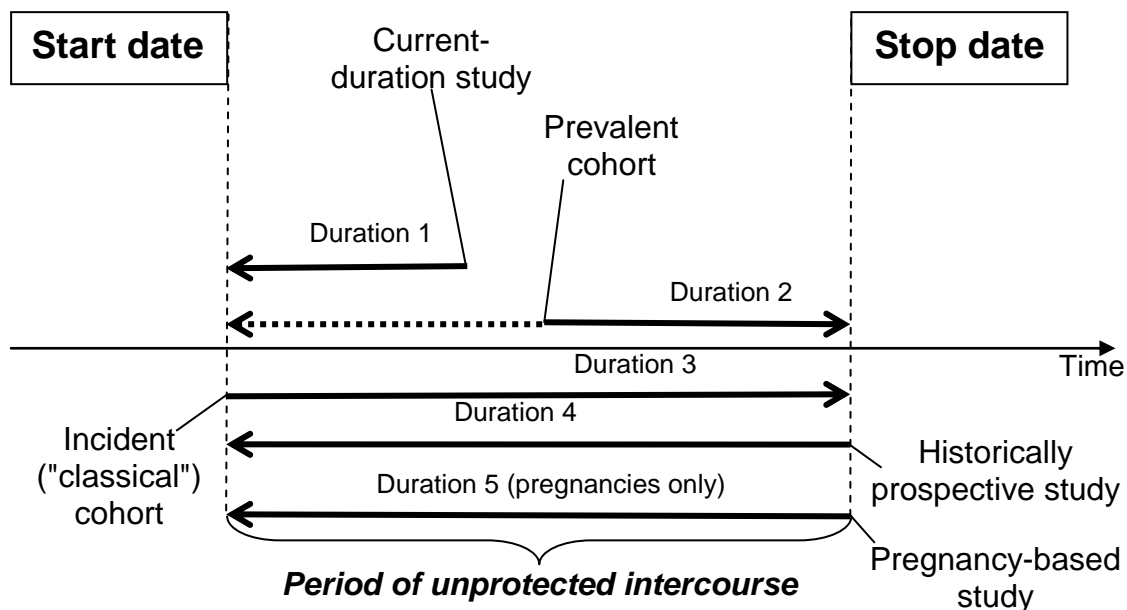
Start date

Current-duration study

Stop date

Prevalent cohort

Duration 1

Duration 2

Time

Duration 3

Duration 4

Incident ("classical") cohort

Historically prospective study

Duration 5 (pregnancies only)

Pregnancy-based study

Period of unprotected intercourse